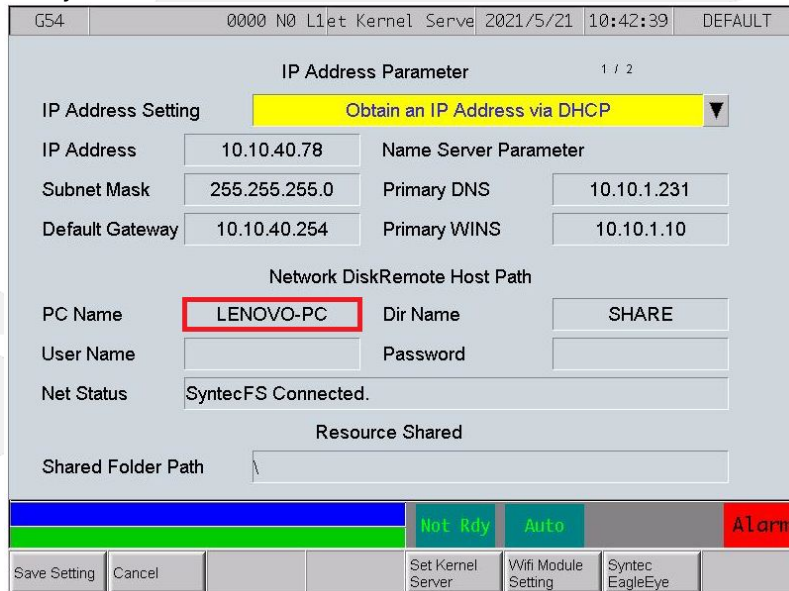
G54 0000 N0 L1et Kernel Serve 2021/5/21 10:42:39 DEFAULT

IP Address Parameter 1 / 2

IP Address Setting Obtain an IP Address via DHCP ▼

IP Address 10.10.40.78 Name Server Parameter

Subnet Mask 255.255.255.0 Primary DNS 10.10.1.231

Default Gateway 10.10.40.254 Primary WINS 10.10.1.10

Network DiskRemote Host Path

PC Name LENOVO-PC Dir Name SHARE

User Name Password

Net Status SyntecFS Connected.

Resource Shared

Shared Folder Path \

Not Rdy Auto Alarm

Save Setting Cancel Set Kernel Server Wifi Module Setting Syntec EagleEye